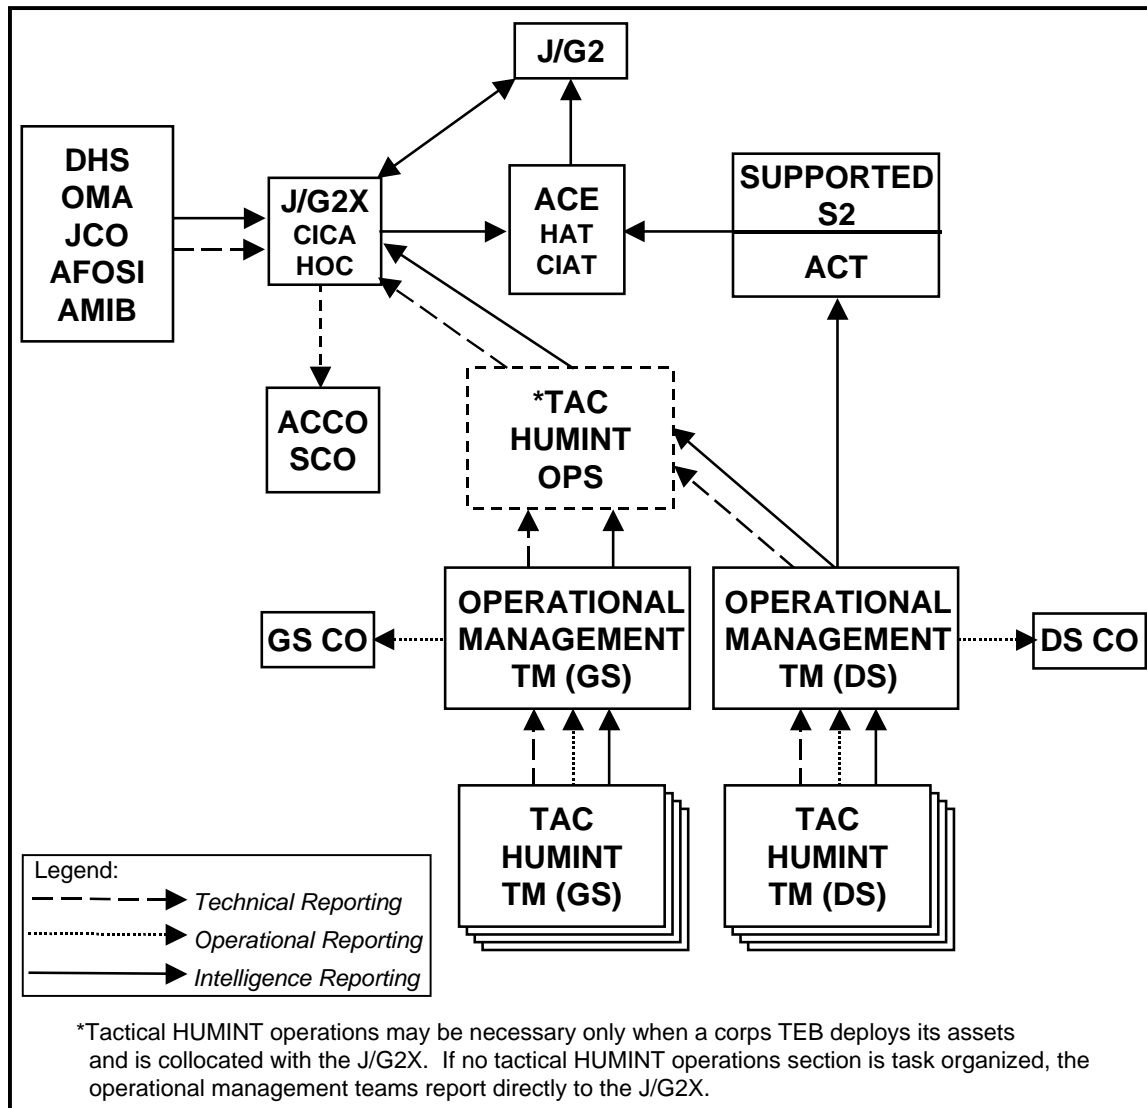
J/G2

DHS
OMA
JCO
AFOSI
AMIB

J/G2X
CICA
HOC

ACE
HAT
CIAT

SUPPORTED
S2

ACT

ACCO
SCO

*TAC
HUMINT
OPS

GS CO

OPERATIONAL
MANAGEMENT
TM (GS)

OPERATIONAL
MANAGEMENT
TM (DS)

DS CO

TAC
HUMINT
TM (GS)

TAC
HUMINT
TM (DS)

Legend:
Technical Reporting
Operational Reporting
Intelligence Reporting

*Tactical HUMINT operations may be necessary only when a corps TEB deploys its assets and is collocated with the J/G2X. If no tactical HUMINT operations section is task organized, the operational management teams report directly to the J/G2X.